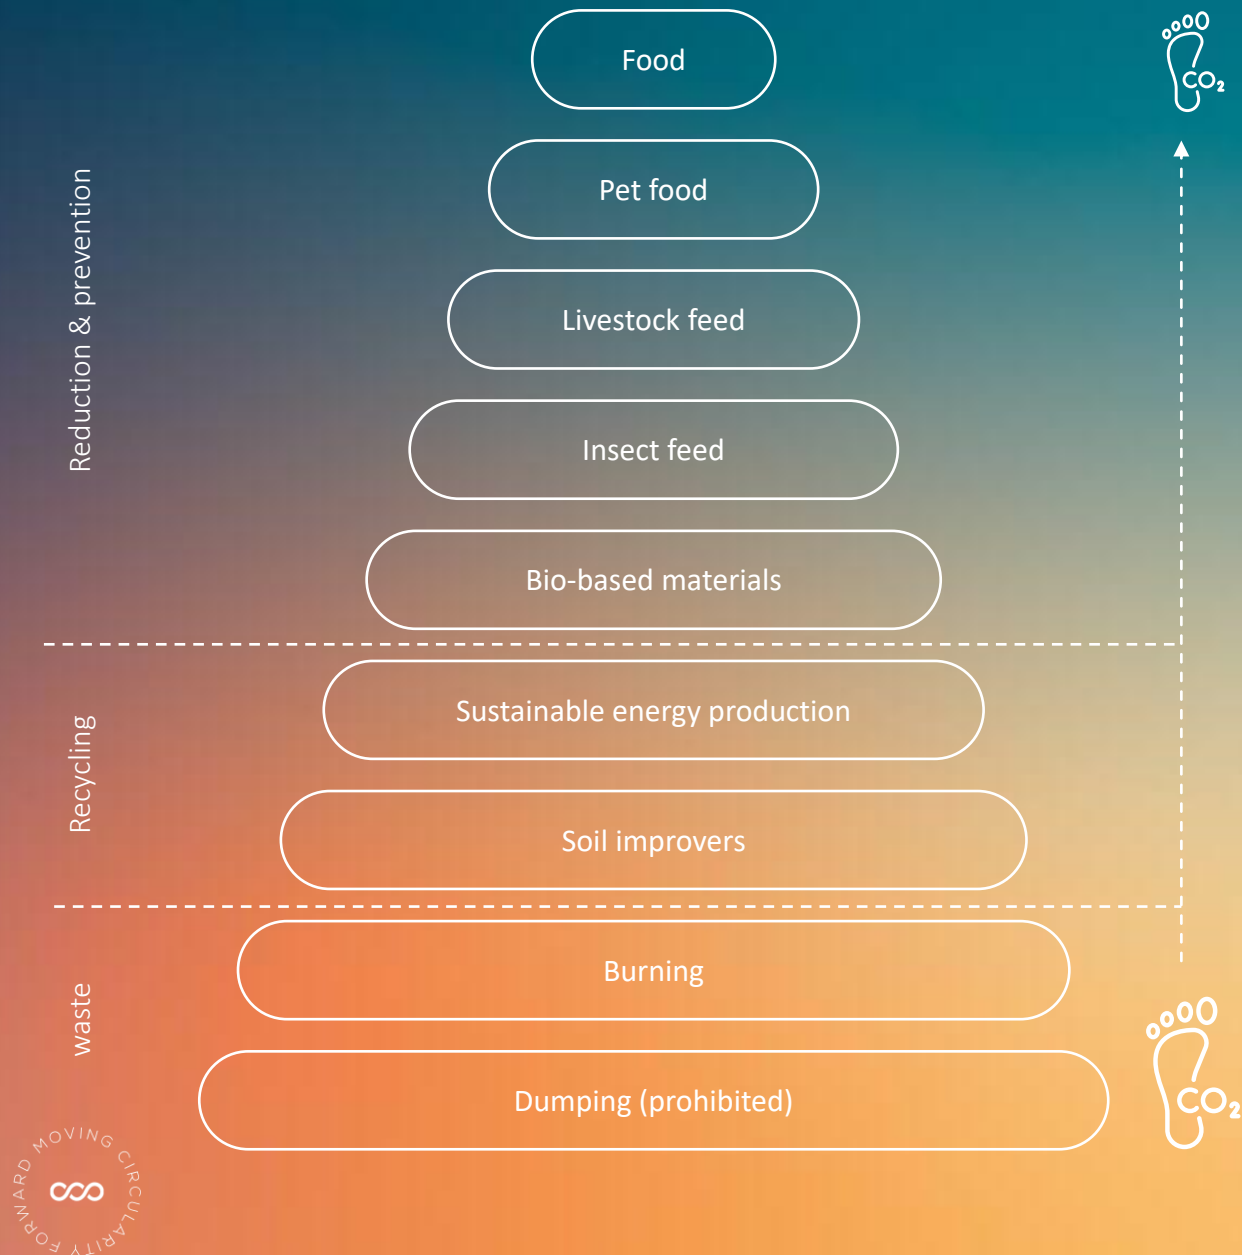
Food

Pet food

Livestock feed

Insect feed

Bio-based materials

Sustainable energy production

Soil improvers

Burning

Dumping (prohibited)

Reduction & prevention

Recycling

waste

$CO_2$

$CO_2$

FORWARD MOVING CIRCULARITY